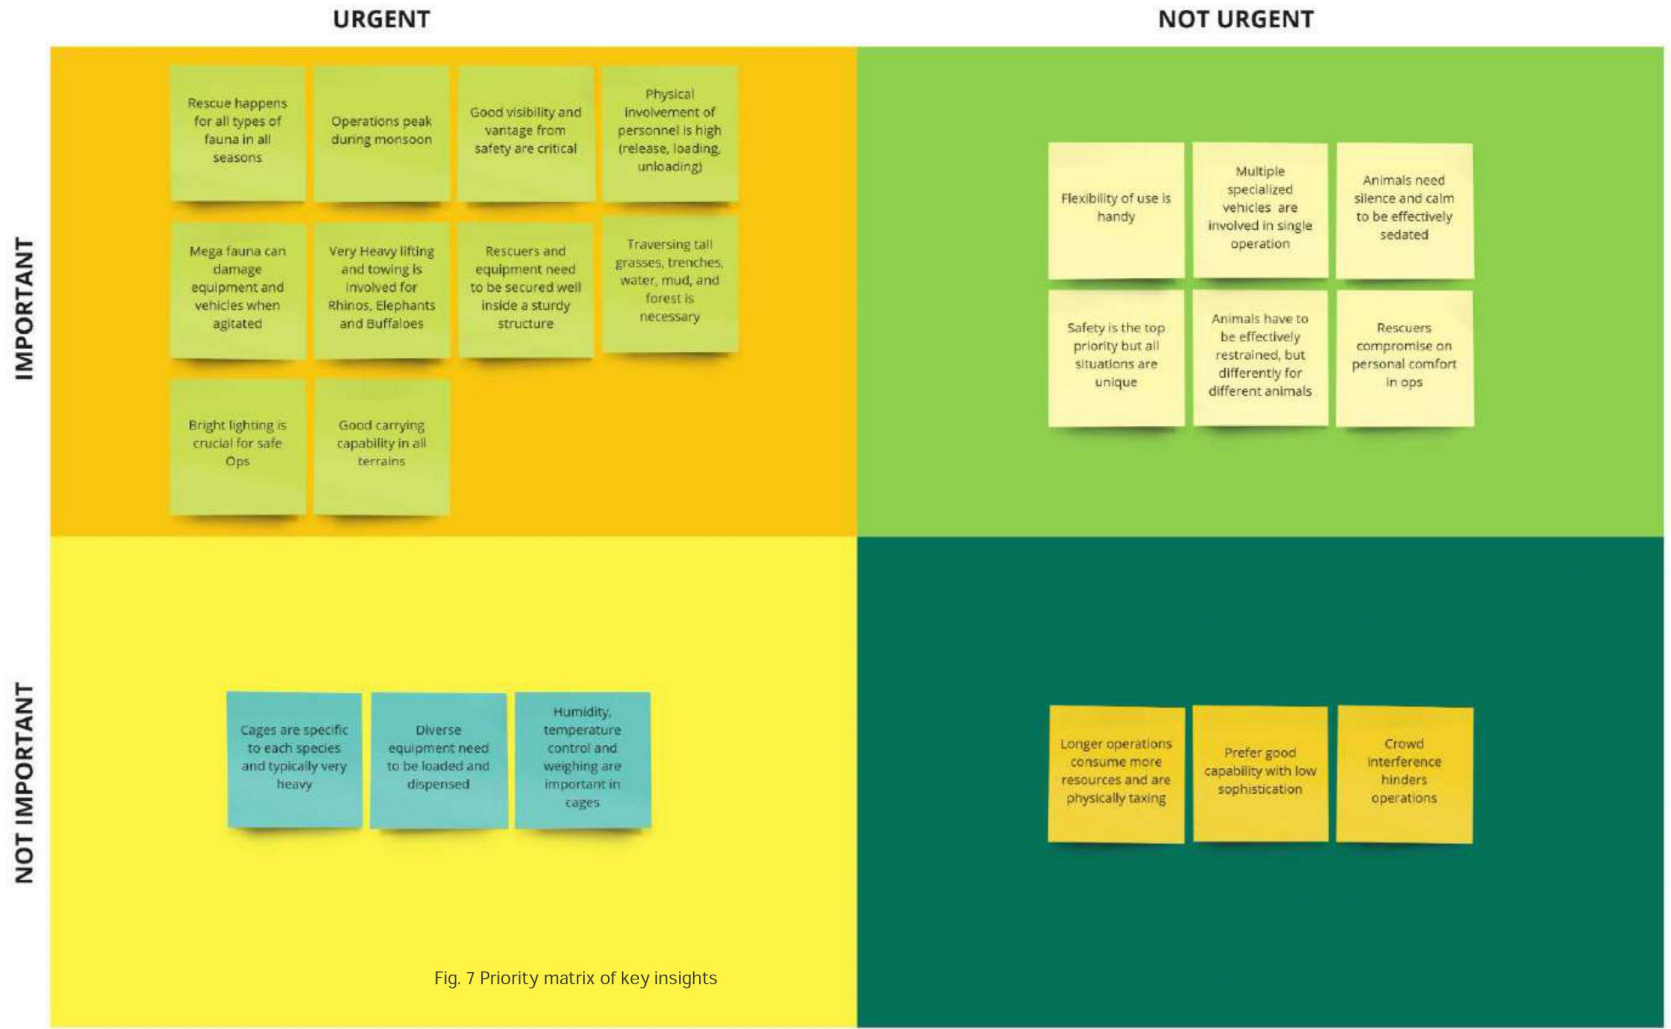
URGENT

NOT URGENT

IMPORTANT

Rescue happens for all types of fauna in all seasons

Operations peak during monsoon

Good visibility and vantage from safety are critical

Physical involvement of personnel is high (release, loading, unloading)

Mega fauna can damage equipment and vehicles when agitated

Very Heavy lifting and towing is involved for Rhinos, Elephants and Buffaloes

Rescuers and equipment need to be secured well inside a sturdy structure

Traversing tall grasses, trenches, water, mud, and forest is necessary

Bright lighting is crucial for safe Ops

Good carrying capability in all terrains

Flexibility of use is handy

Multiple specialized vehicles are involved in single operation

Animals need silence and calm to be effectively sedated

Safety is the top priority but all situations are unique

Animals have to be effectively restrained, but differently for different animals

Rescuers compromise on personal comfort in ops

NOT IMPORTANT

Cages are specific to each species and typically very heavy

Diverse equipment need to be loaded and dispensed

Humidity, temperature control and weighing are important in cages

Longer operations consume more resources and are physically taxing

Prefer good capability with low sophistication

Crowd interference hinders operations

Fig. 7 Priority matrix of key insights